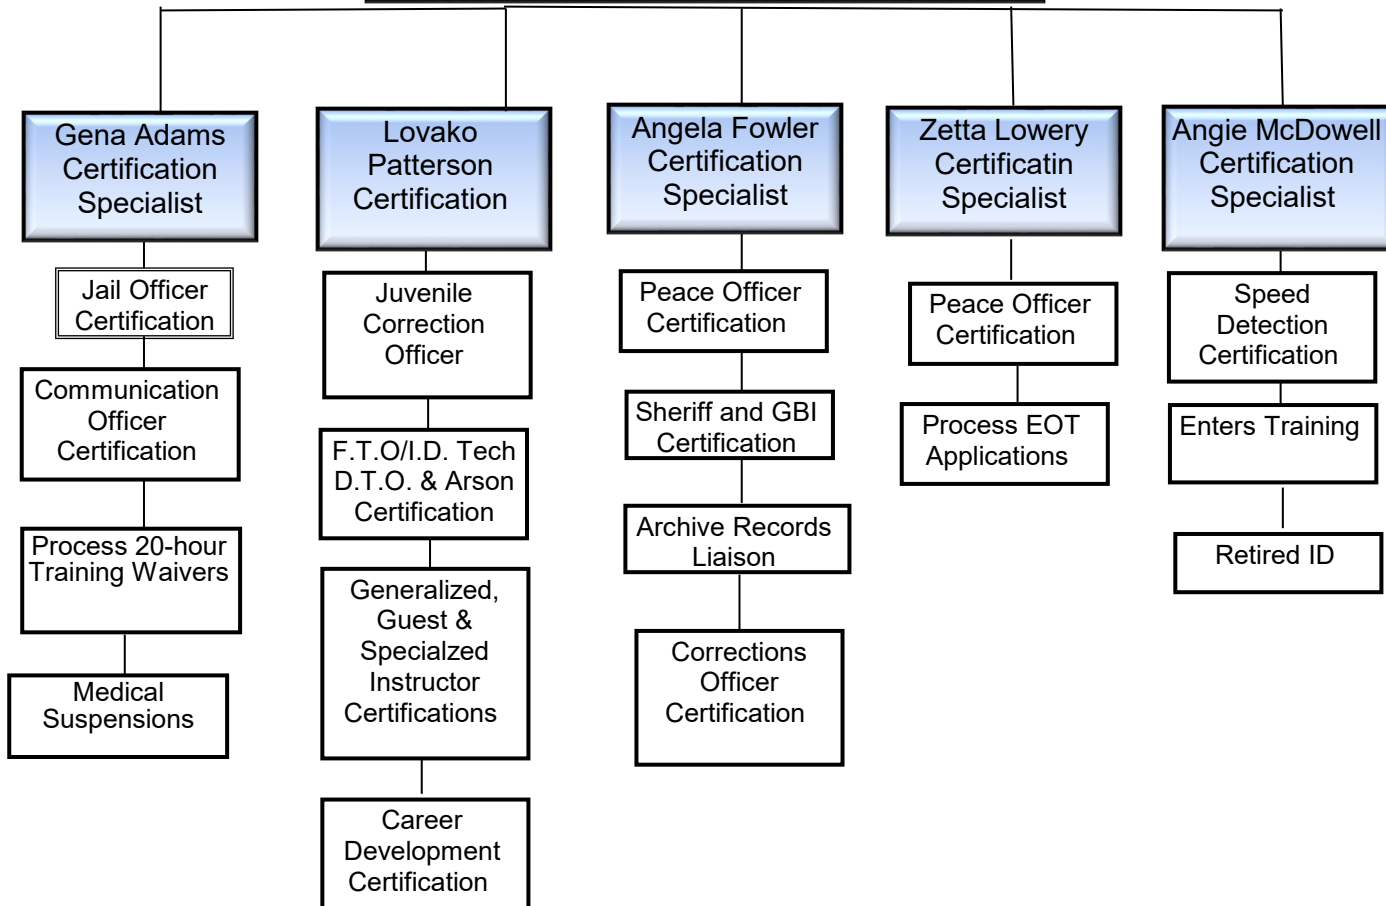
Gena Adams
Certification
Specialist

Jail Officer
Certification

Communication
Officer
Certification

Process 20-hour
Training Waivers

Medical
Suspensions

Lovako
Patterson
Certification

Juvenile
Correction
Officer

F.T.O/I.D. Tech
D.T.O. & Arson
Certification

Generalized,
Guest &
Specialzed
Instructor
Certifications

Career
Development
Certification

Angela Fowler
Certification
Specialist

Peace Officer
Certification

Sheriff and GBI
Certification

Archive Records
Liaison

Corrections
Officer
Certification

Zetta Lowery
Certificatin
Specialist

Peace Officer
Certification

Process EOT
Applications

Angie McDowell
Certification
Specialist

Speed
Detection
Certification

Enters Training

Retired ID